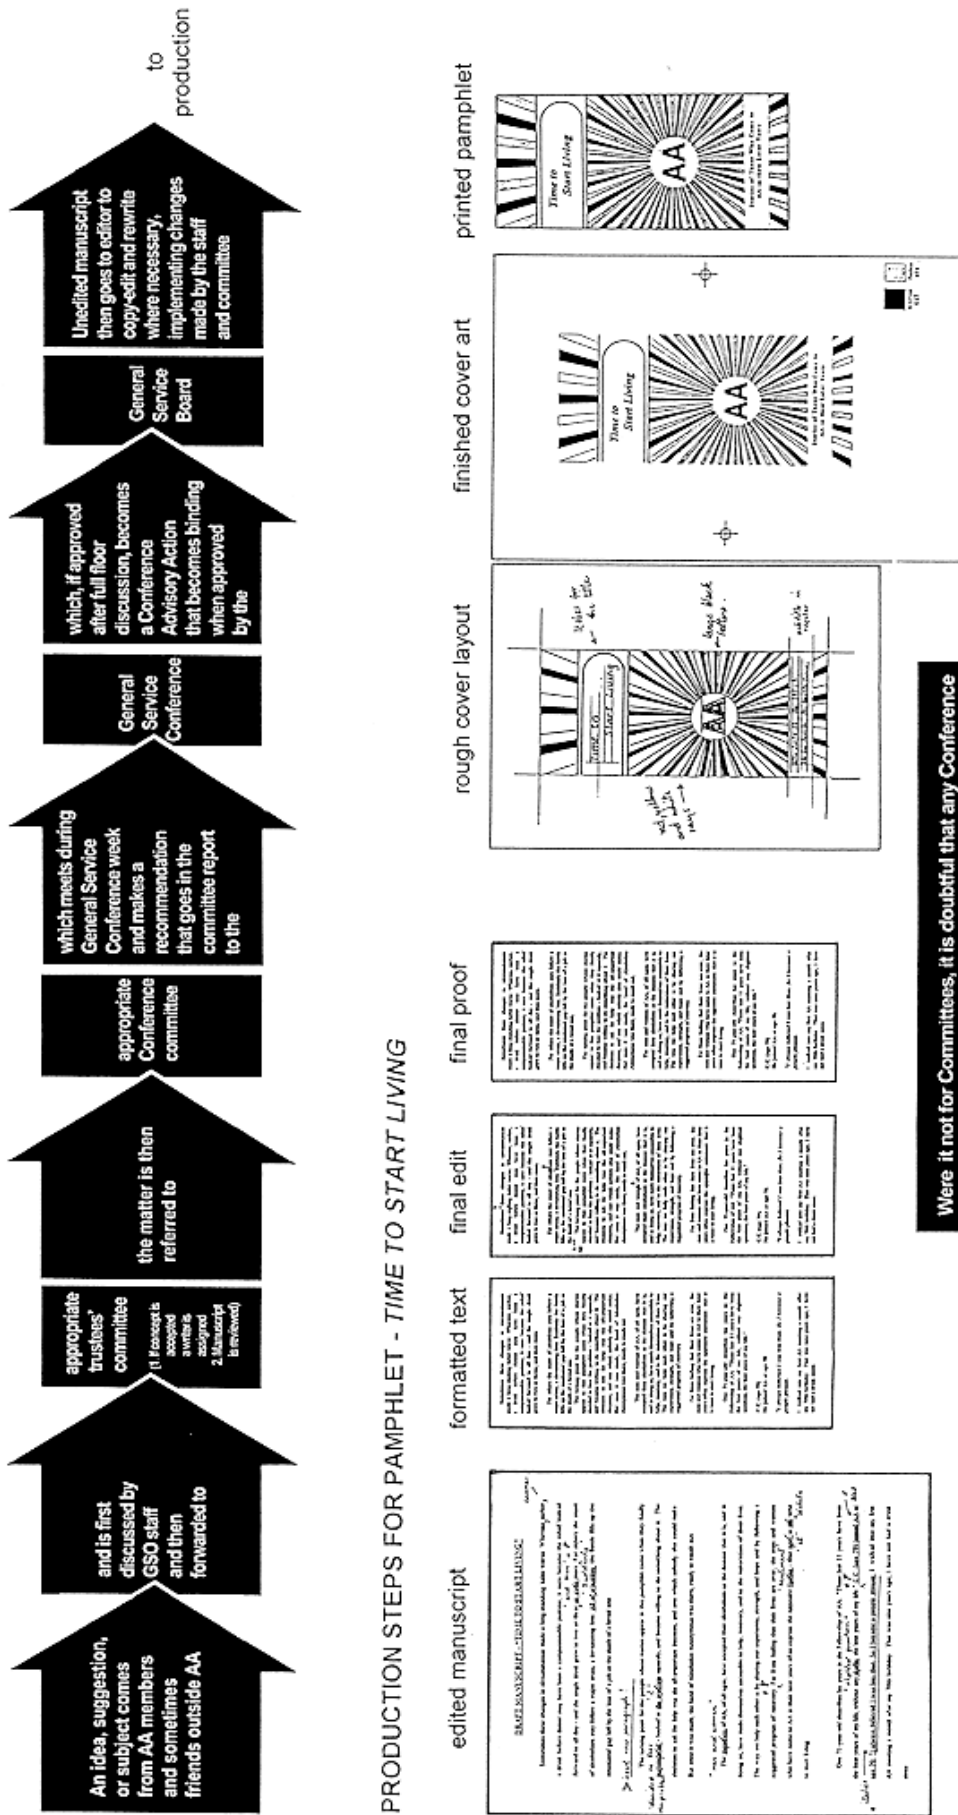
An idea, suggestion, or subject comes from AA members and sometimes friends outside AA

and is first discussed by GSO staff and then forwarded to

appropriate trustees' committee (1. If concept is accepted a writer is assigned 2. Manuscript is reviewed)

the matter is then referred to

appropriate Conference committee

which meets during General Service Conference week and makes a recommendation that goes in the committee report to the

General Service Conference

which, if approved after full floor discussion, becomes a Conference Advisory Action that becomes binding when approved by the

General Service Board

Unedited manuscript then goes to editor to copy-edit and rewrite where necessary, implementing changes made by the staff and committee

to production

PRODUCTION STEPS FOR PAMPHLET - TIME TO START LIVING

edited manuscript

DRAFT MANUSCRIPT - "TIME TO START LIVING"

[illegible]

formatted text

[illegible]

final edit

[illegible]

final proof

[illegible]

rough cover layout

TIME TO Start Living

AA

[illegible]

finished cover art

Time to Start Living

AA

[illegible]

printed pamphlet

Time to Start Living

AA

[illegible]

Were it not for Committees, it is doubtful that any Conference